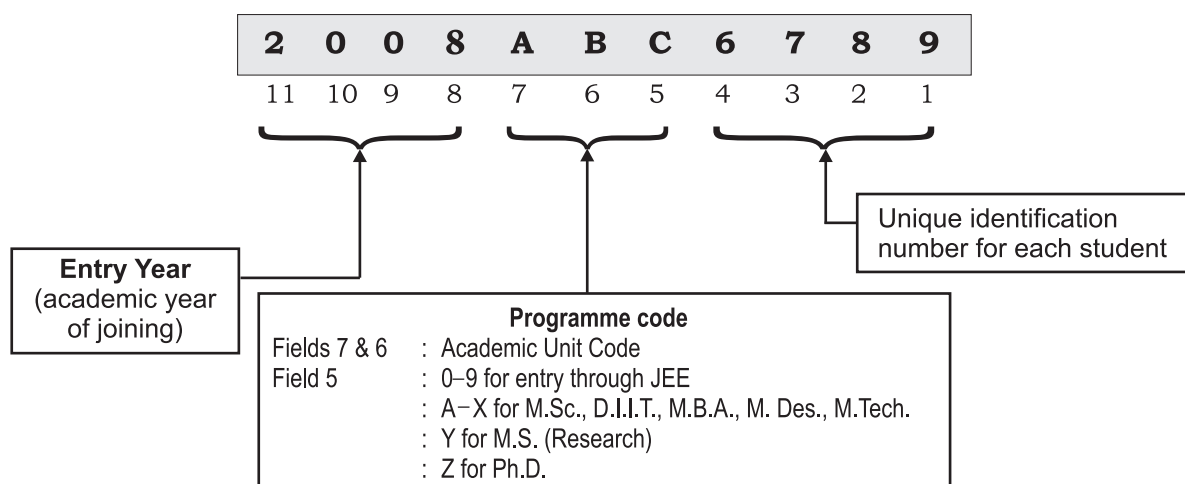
2 0 0 8 A B C 6 7 8 9

11 10 9 8 7 6 5 4 3 2 1

Unique identification number for each student

**Entry Year** (academic year of joining)

**Programme code**
Fields 7 & 6 : Academic Unit Code
Field 5 : 0–9 for entry through JEE
: A–X for M.Sc., D.I.I.T., M.B.A., M. Des., M.Tech.
: Y for M.S. (Research)
: Z for Ph.D.